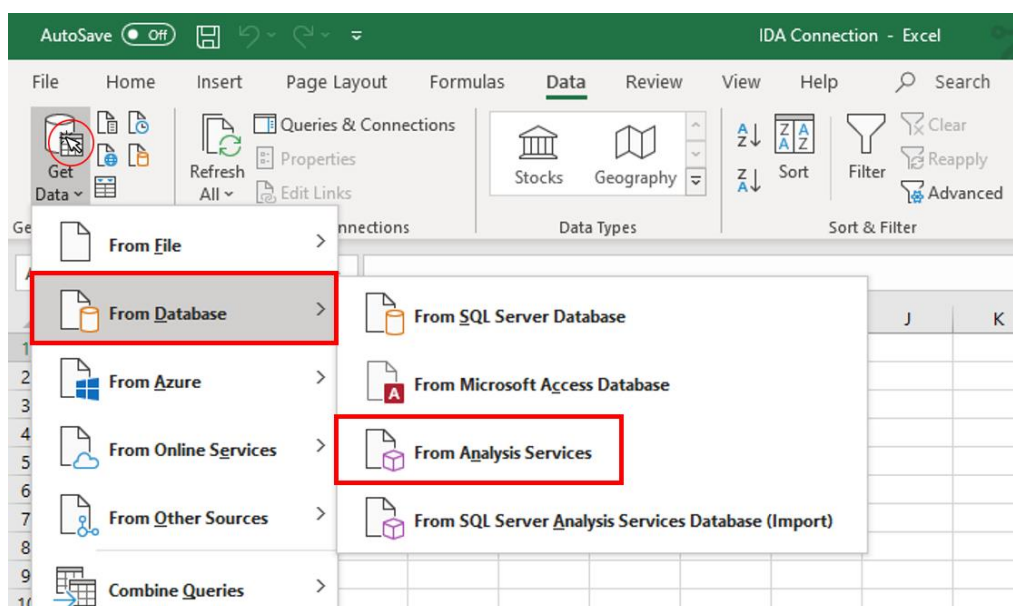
AutoSave Off

IDA Connection - Excel

File Home Insert Page Layout Formulas Data Review View Help Search

Get Data

Refresh All

Queries & Connections
Properties
Edit Links

Stocks
Geography

Sort
Filter
Clear
Reapply
Advanced

Ge
nnections
Data Types
Sort & Filter

From File
From Database
From Azure
From Online Services
From Other Sources
Combine Queries

From SQL Server Database
From Microsoft Access Database
From Analysis Services
From SQL Server Analysis Services Database (Import)

J
K
1
2
3
4
5
6
7
8
9